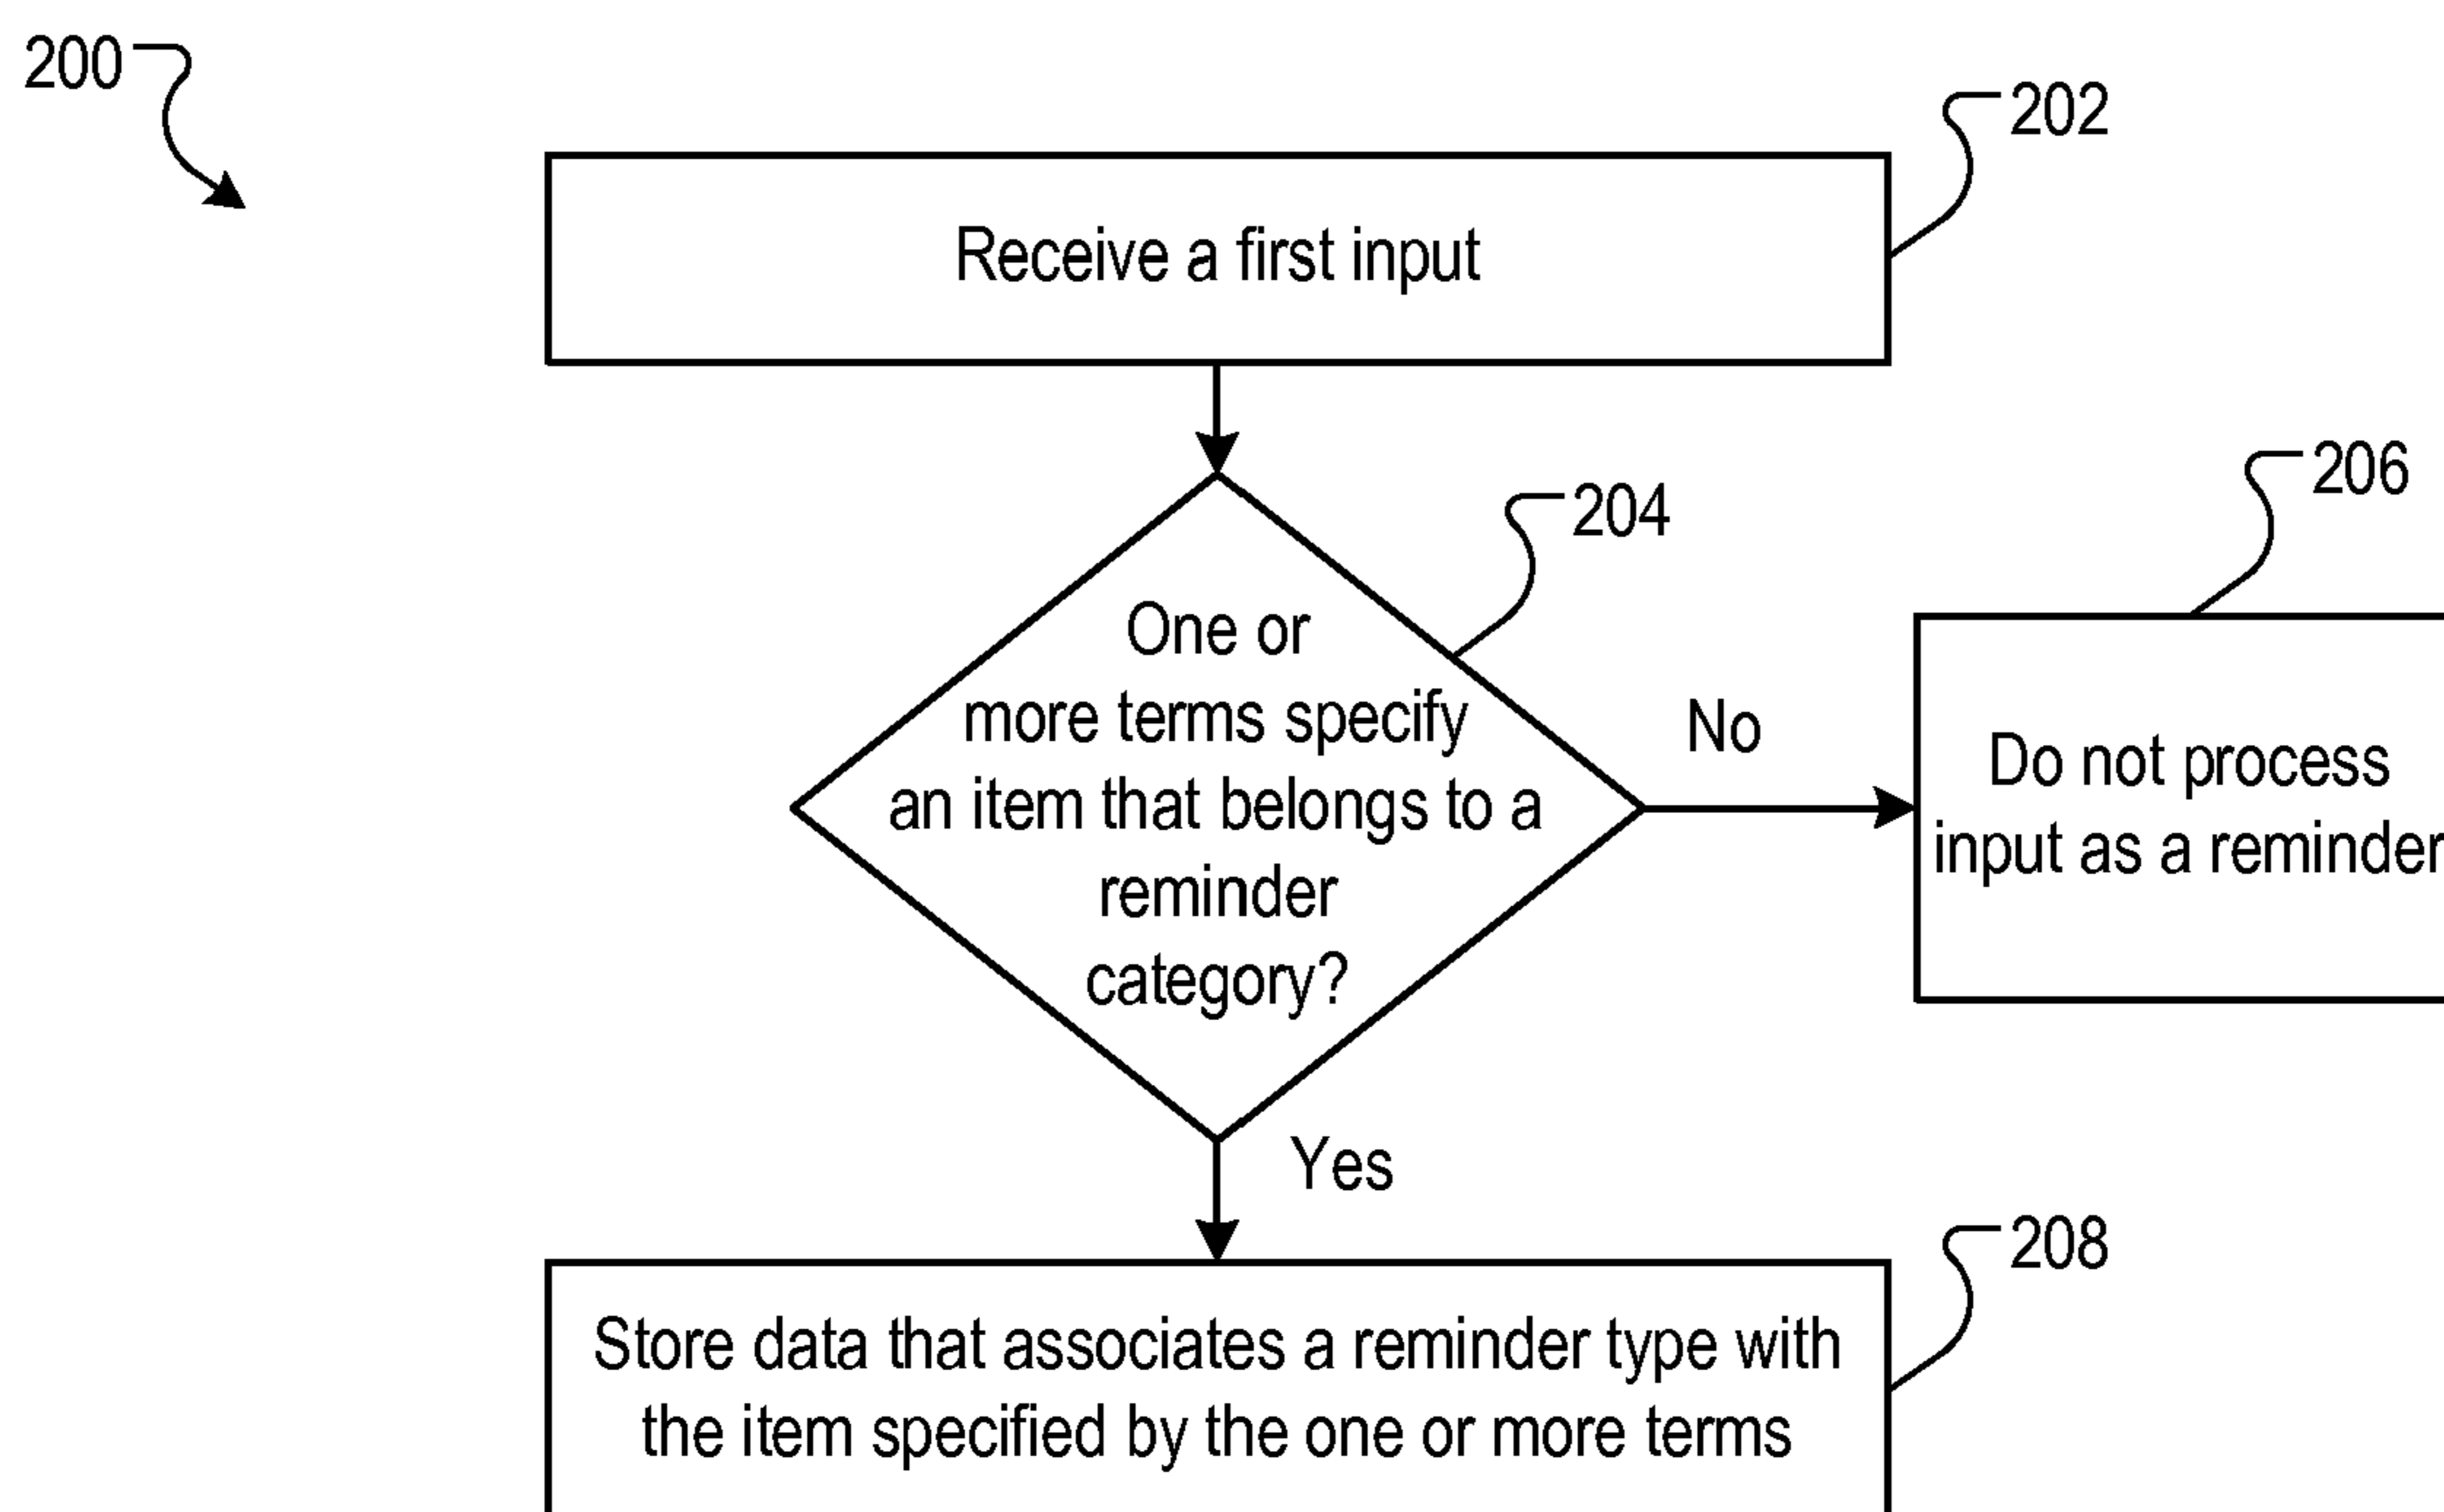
200

202

Receive a first input

204

One or more terms specify an item that belongs to a reminder category?

No

206

Do not process input as a reminder

Yes

208

Store data that associates a reminder type with the item specified by the one or more terms